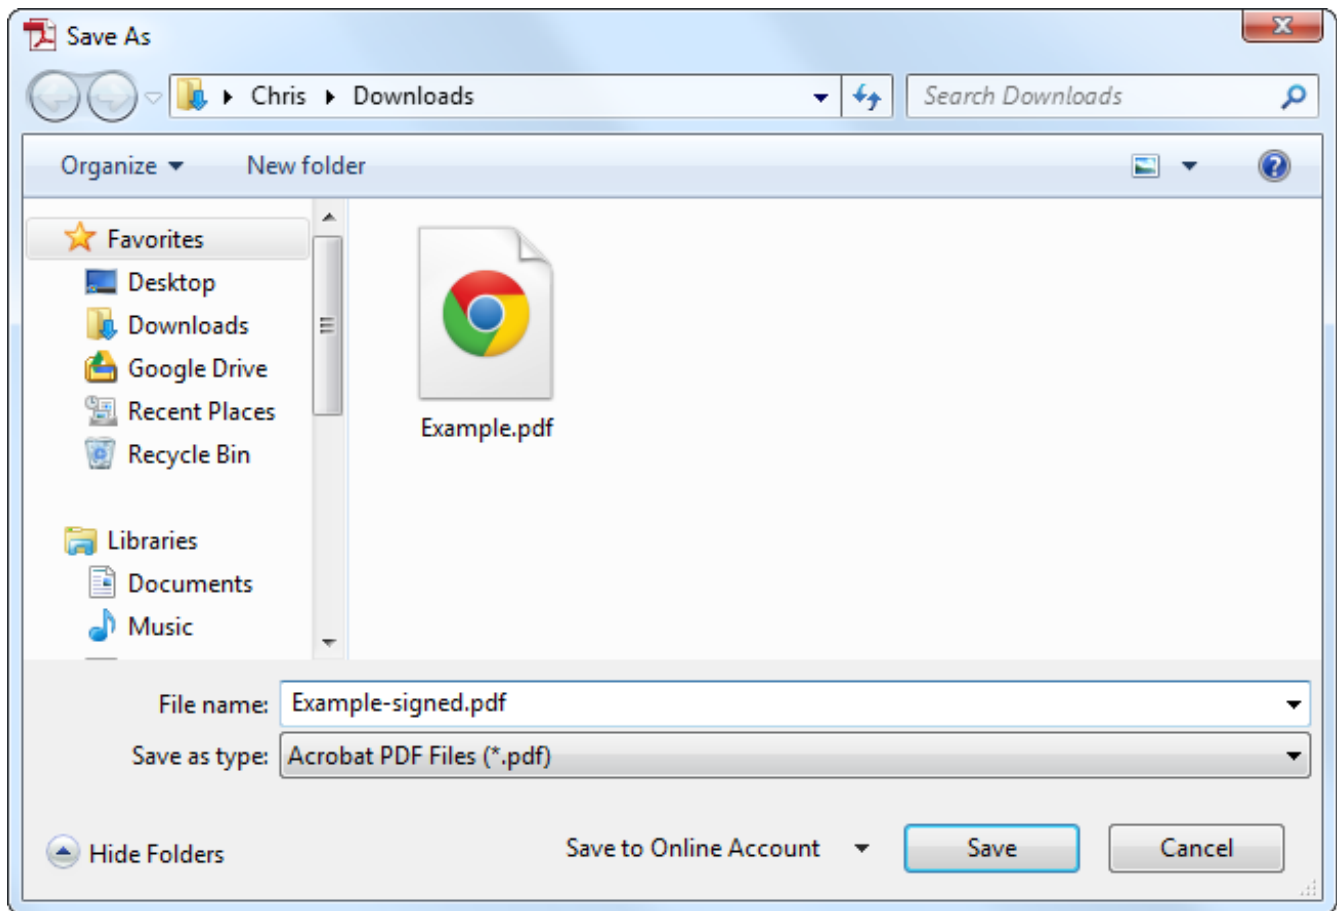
Save As

Chris ▸ Downloads

Search Downloads

Organize ▾ New folder

Favorites
Desktop
Downloads
Google Drive
Recent Places
Recycle Bin

Libraries
Documents
Music

Example.pdf

File name: Example-signed.pdf
Save as type: Acrobat PDF Files (*.pdf)

Hide Folders

Save to Online Account

Save

Cancel